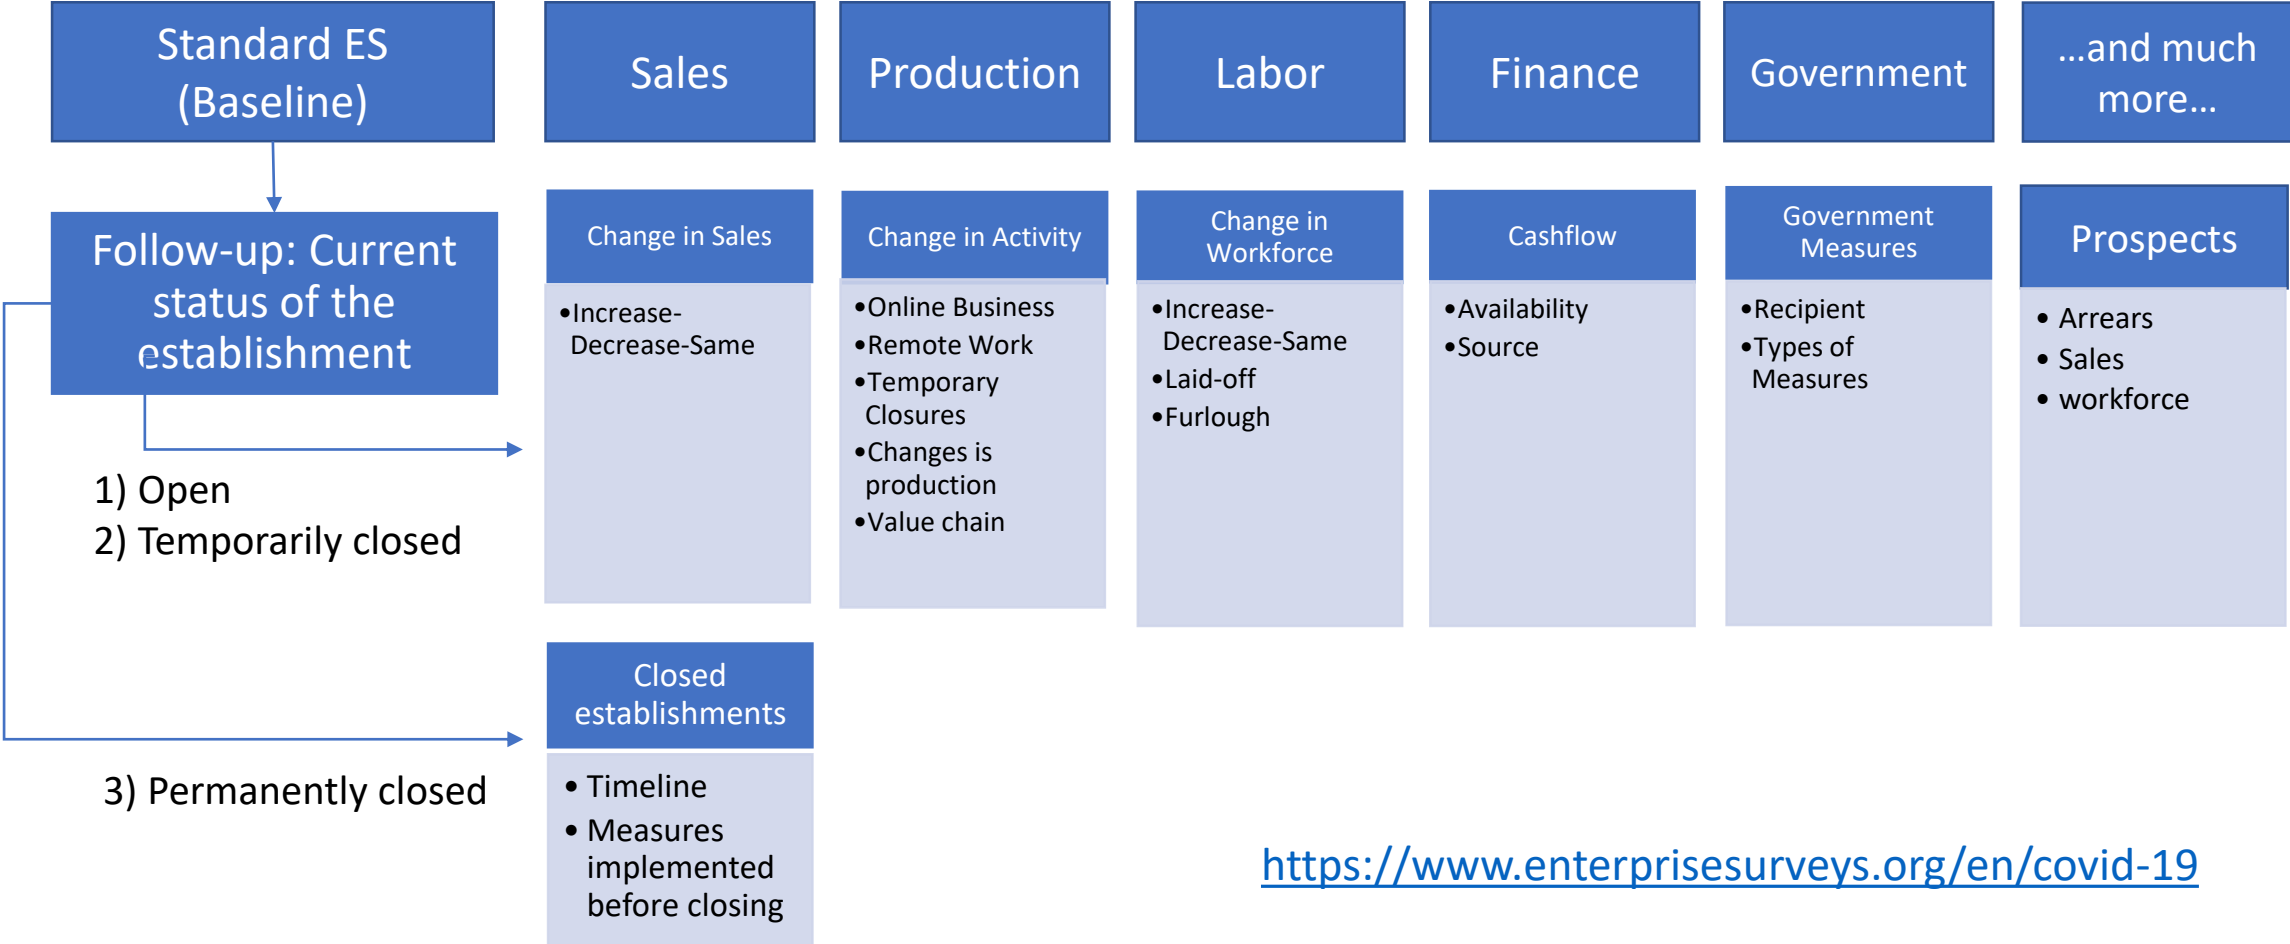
Standard ES (Baseline)

Sales

Production

Labor

Finance

Government

...and much more...

Follow-up: Current status of the establishment

1) Open
2) Temporarily closed

3) Permanently closed

Change in Sales

•Increase-Decrease-Same

Change in Activity

•Online Business
•Remote Work
•Temporary Closures
•Changes is production
•Value chain

Change in Workforce

•Increase-Decrease-Same
•Laid-off
•Furlough

Cashflow

•Availability
•Source

Government Measures

•Recipient
•Types of Measures

Prospects

• Arrears
• Sales
• workforce

Closed establishments

• Timeline
• Measures implemented before closing

https://www.enterprisesurveys.org/en/covid-19